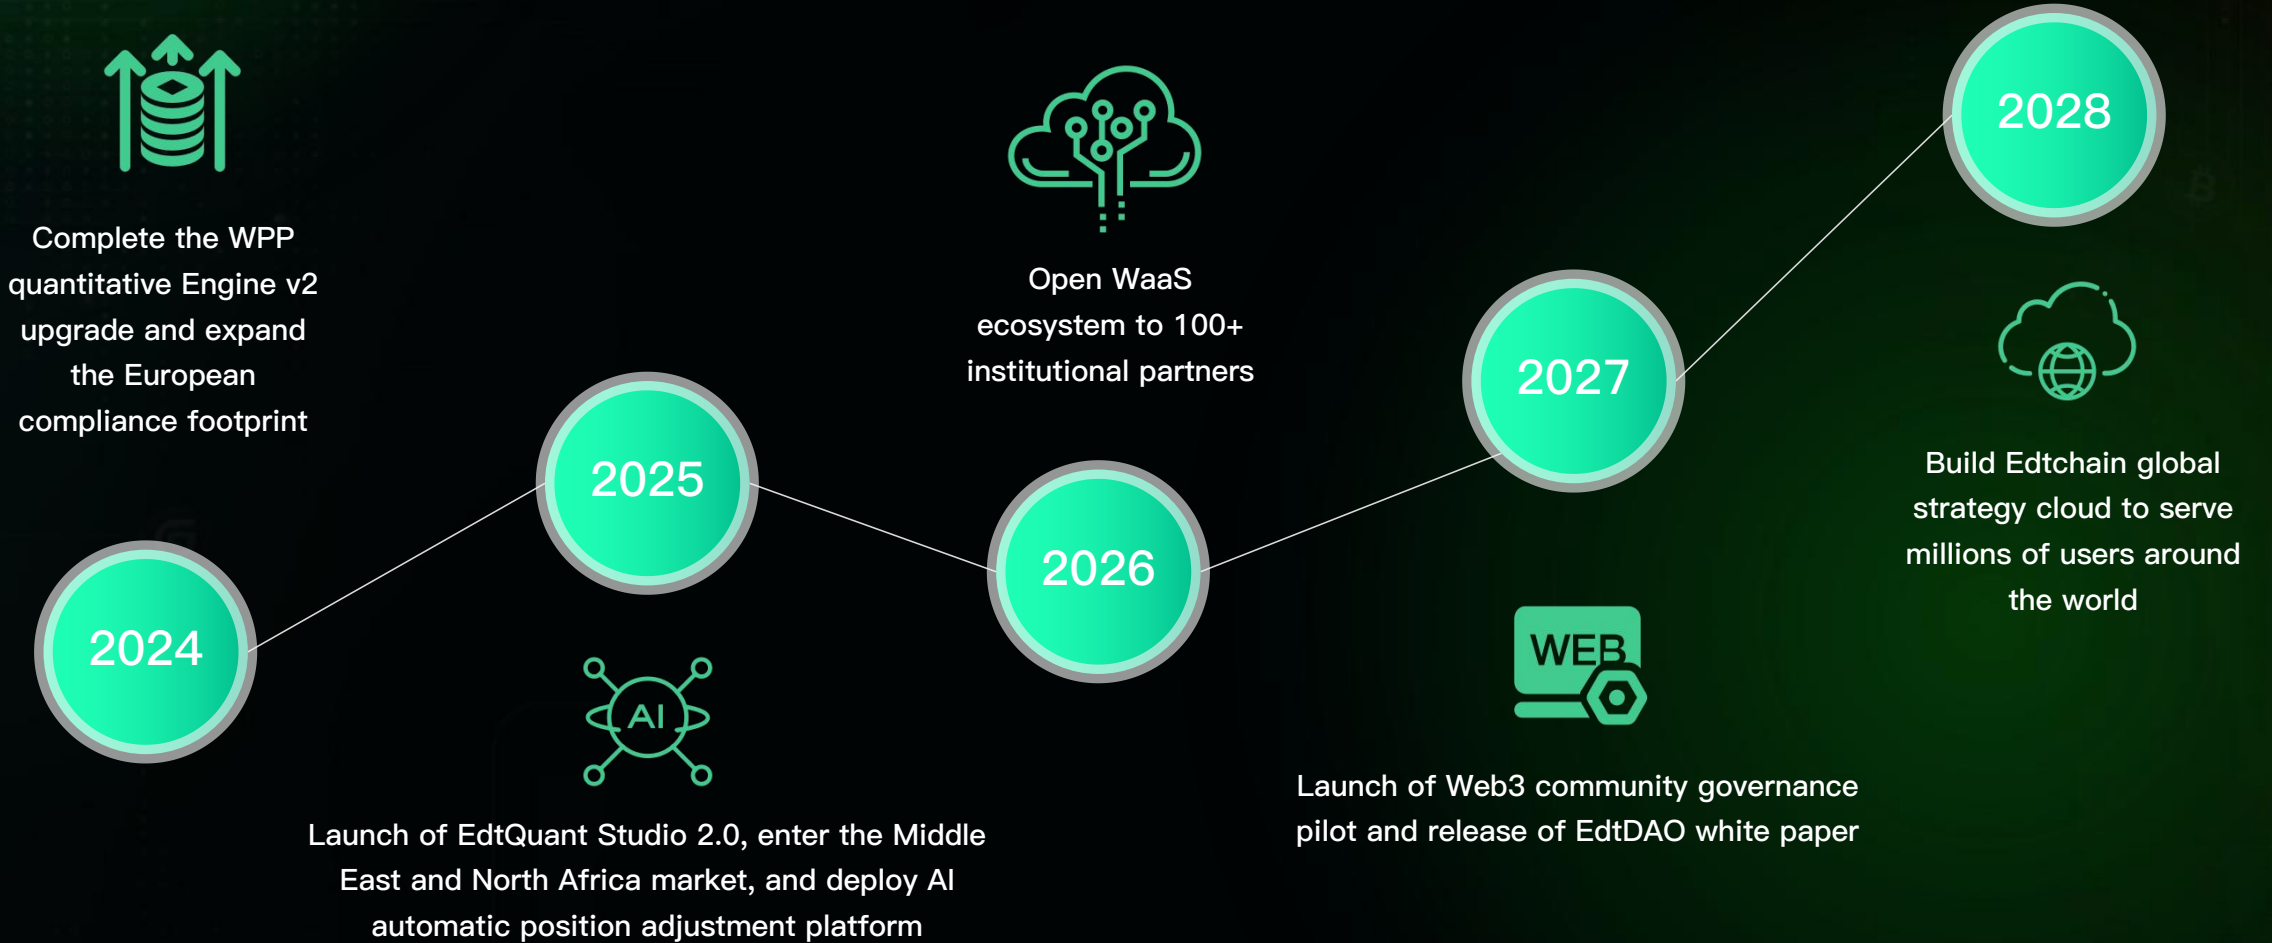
Complete the WPP quantitative Engine v2 upgrade and expand the European compliance footprint

2024

2025

AI

Launch of EdtQuant Studio 2.0, enter the Middle East and North Africa market, and deploy AI automatic position adjustment platform

Open WaaS ecosystem to 100+ institutional partners

2026

2027

WEB

Launch of Web3 community governance pilot and release of EdtDAO white paper

2028

Build Edtchain global strategy cloud to serve millions of users around the world